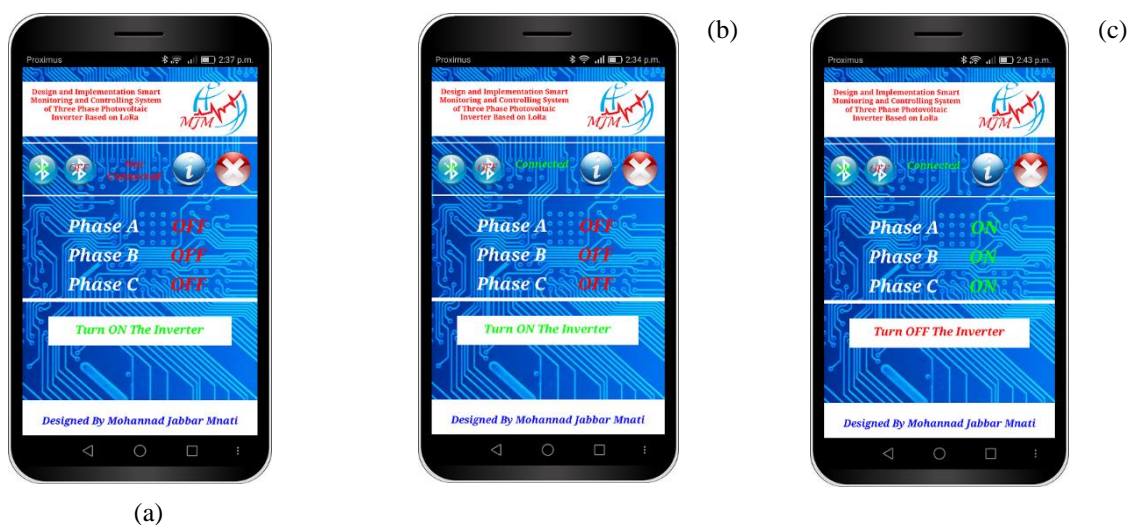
Proximus 2:37 p.m.

Design and Implementation Smart Monitoring and Controlling System of Three Phase Photovoltaic Inverter Based on LoRa

MJM

OFF

Not Connected

Phase A OFF
Phase B OFF
Phase C OFF

Turn ON The Inverter

Designed By Mohannad Jabbar Mnati

(a)

Proximus 2:34 p.m.

Design and Implementation Smart Monitoring and Controlling System of Three Phase Photovoltaic Inverter Based on LoRa

MJM

OFF

Connected

Phase A OFF
Phase B OFF
Phase C OFF

Turn ON The Inverter

Designed By Mohannad Jabbar Mnati

(b)

Proximus 2:43 p.m.

Design and Implementation Smart Monitoring and Controlling System of Three Phase Photovoltaic Inverter Based on LoRa

MJM

OFF

Connected

Phase A ON
Phase B ON
Phase C ON

Turn OFF The Inverter

Designed By Mohannad Jabbar Mnati

(c)